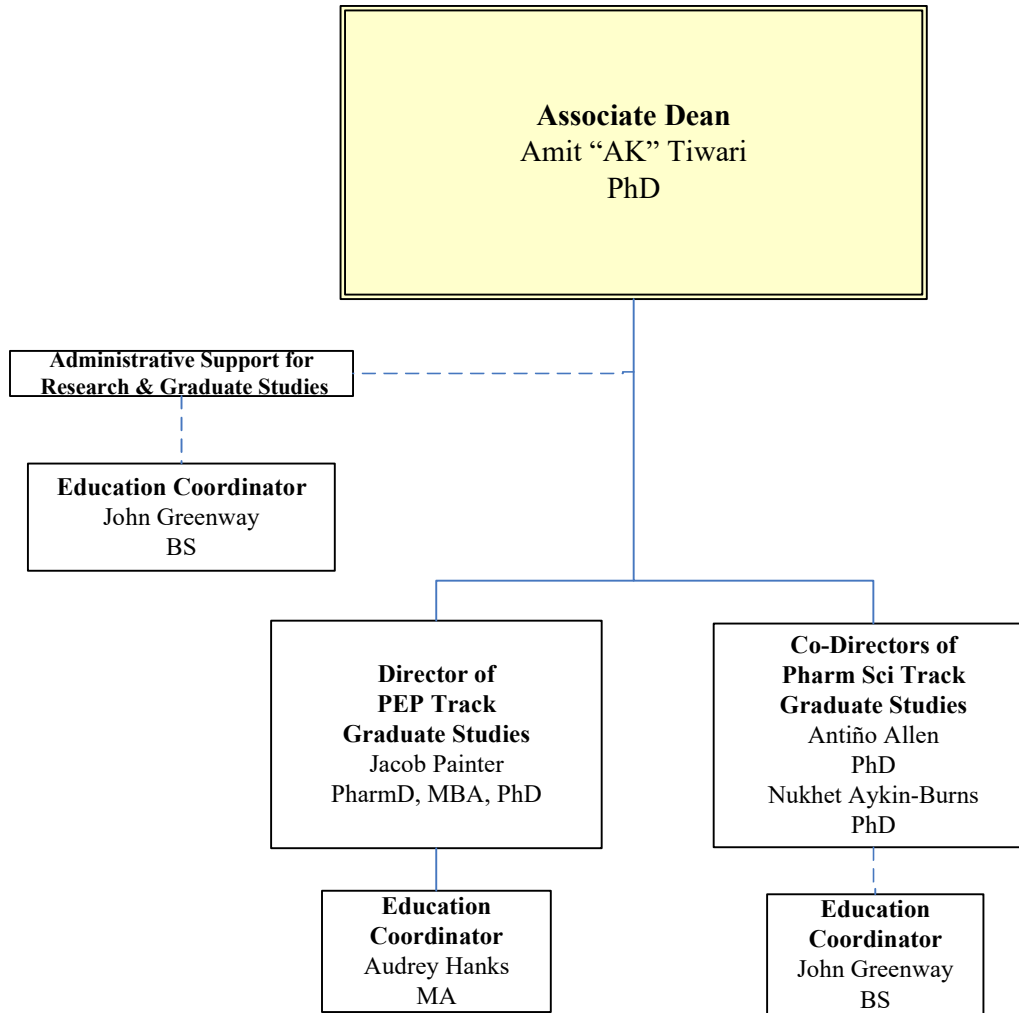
Associate Dean
Amit “AK” Tiwari
PhD

Administrative Support for Research & Graduate Studies

Education Coordinator
John Greenway
BS

Director of PEP Track Graduate Studies
Jacob Painter
PharmD, MBA, PhD

Co-Directors of Pharm Sci Track Graduate Studies
Antiño Allen
PhD
Nukhet Aykin-Burns
PhD

Education Coordinator
Audrey Hanks
MA

Education Coordinator
John Greenway
BS